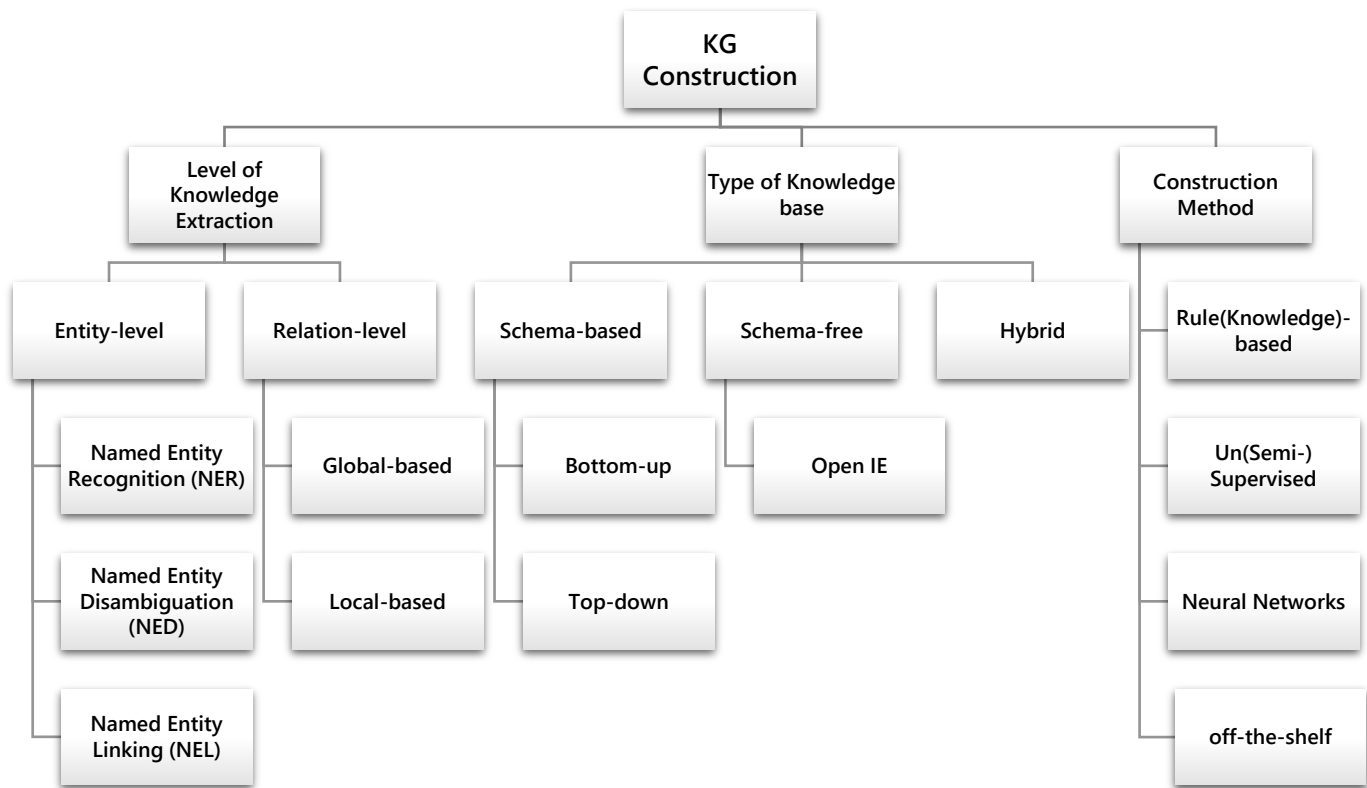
KG Construction

Level of Knowledge Extraction

Type of Knowledge base

Construction Method

Entity-level

Relation-level

Schema-based

Schema-free

Hybrid

Rule(Knowledge)-based

Named Entity Recognition (NER)

Global-based

Bottom-up

Open IE

Un(Semi-) Supervised

Named Entity Disambiguation (NED)

Local-based

Top-down

Neural Networks

Named Entity Linking (NEL)

off-the-shelf